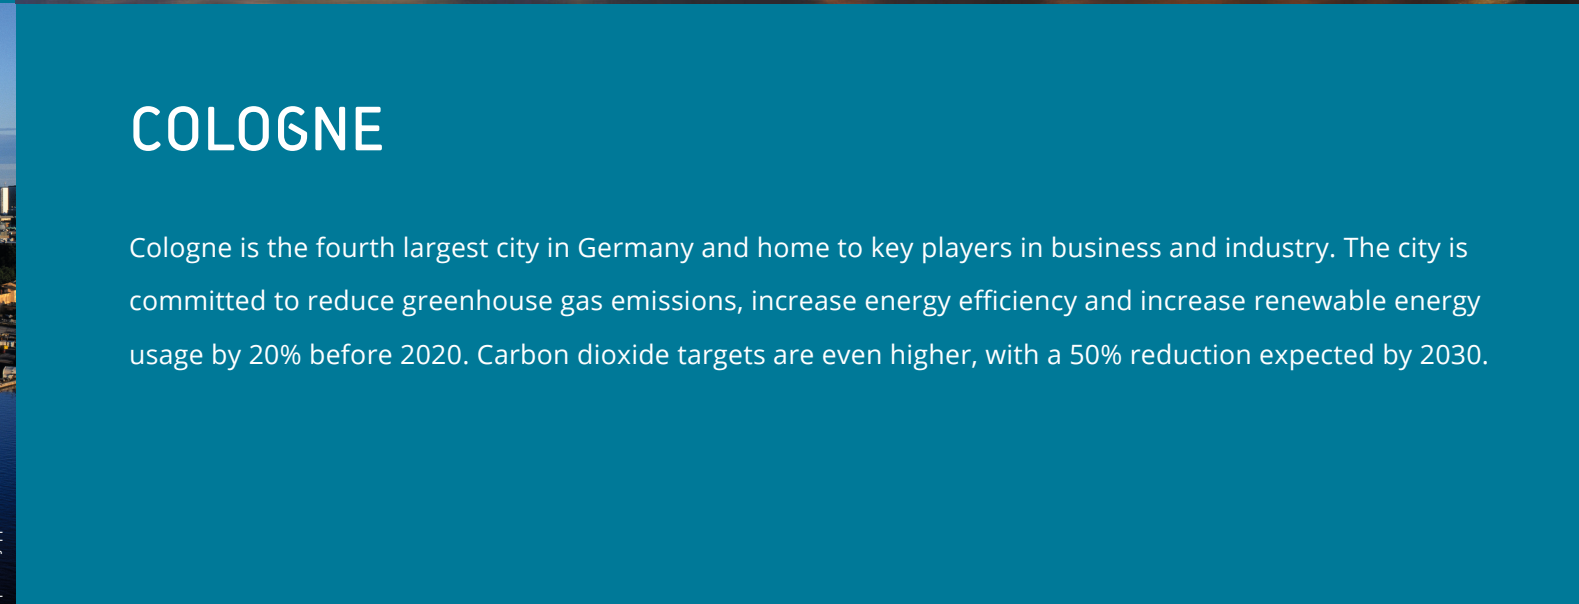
COLOGNE

Cologne is the fourth largest city in Germany and home to key players in business and industry. The city is committed to reduce greenhouse gas emissions, increase energy efficiency and increase renewable energy usage by 20% before 2020. Carbon dioxide targets are even higher, with a 50% reduction expected by 2030.